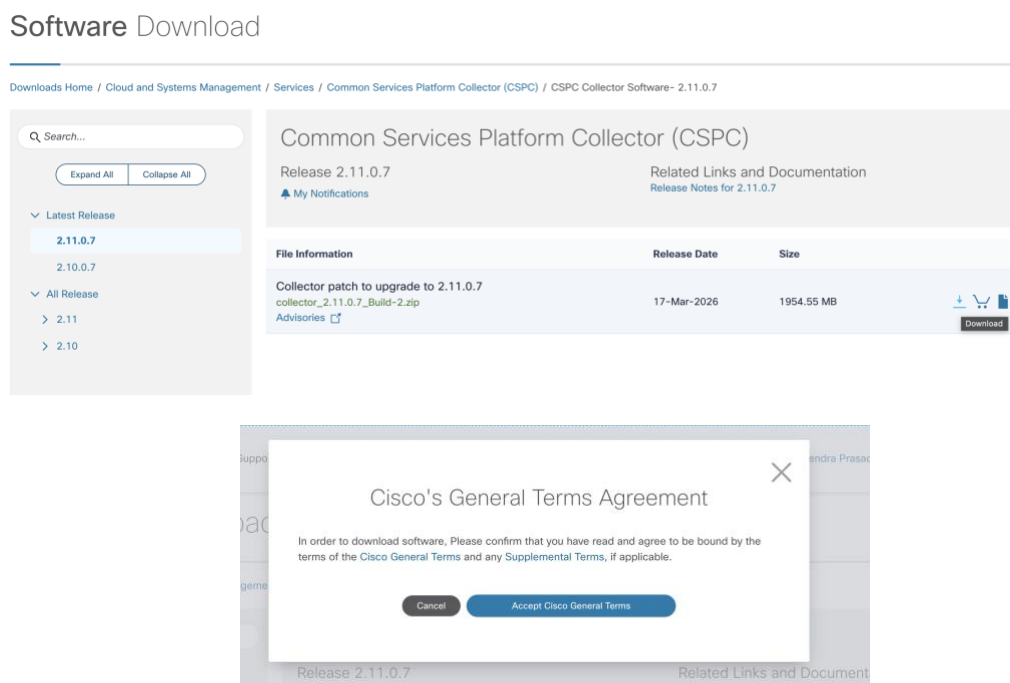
Software Download

Downloads Home / Cloud and Systems Management / Services / Common Services Platform Collector (CSPC) / CSPC Collector Software- 2.11.0.7

Search...

Expand All | Collapse All

Latest Release
2.11.0.7
2.10.0.7
All Release
2.11
2.10

Common Services Platform Collector (CSPC)

Release 2.11.0.7
My Notifications

Related Links and Documentation
Release Notes for 2.11.0.7

| File Information | Release Date | Size |
|---|---|---|
| Collector patch to upgrade to 2.11.0.7 collector_2.11.0.7_Build-2.zip Advisories | 17-Mar-2026 | 1954.55 MB |

Download

Suppo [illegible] endra Prasad

oad

geme

Cisco's General Terms Agreement

In order to download software, Please confirm that you have read and agree to be bound by the terms of the Cisco General Terms and any Supplemental Terms, if applicable.

Cancel
Accept Cisco General Terms

Release 2.11.0.7
Related Links and Document